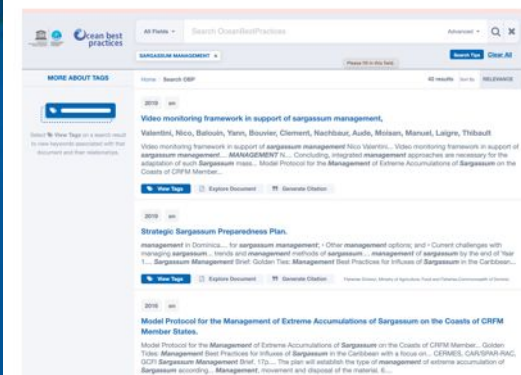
Ocean best practices

All Fields · Search OceanBestPractices · Advanced

SARGASSUM MANAGEMENT ×

Please fill in this field.

Search Tips · Clear All

MORE ABOUT TAGS

Select View Tags on a search result to view keywords associated with that document and their relationships.

Home · Search OBP

40 results · Sort by: RELEVANCE

2019 · en

Video monitoring framework in support of sargassum management,

Valentini, Nico, Balouin, Yann, Bouvier, Clement, Nachbaur, Aude, Moisan, Manuel, Laigre, Thibault

Video monitoring framework in support of sargassum management Nico Valentini... Video monitoring framework in support of sargassum management... MANAGEMENT N... Concluding, integrated management approaches are necessary for the adaptation of such Sargassum mass... Model Protocol for the Management of Extreme Accumulations of Sargassum on the Coasts of CRFM Member...

View Tags · Explore Document · Generate Citation

2019 · en

Strategic Sargassum Preparedness Plan.

management in Dominica.... for sargassum management; • Other management options; and • Current challenges with managing sargassum... trends and management methods of sargassum... management of sargassum by the end of Year 1.... Sargassum Management Brief. Golden Tides. Management Best Practices for Influxes of Sargassum in the Caribbean...

View Tags · Explore Document · Generate Citation · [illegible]

2019 · en

Model Protocol for the Management of Extreme Accumulations of Sargassum on the Coasts of CRFM Member States.

Model Protocol for the Management of Extreme Accumulations of Sargassum on the Coasts of CRFM Member... Golden Tides: Management Best Practices for Influxes of Sargassum in the Caribbean with a focus on... CERMES, CAR/SPAW-RAC, GCFI Sargassum Management Brief. 17p.... The plan will establish the type of management of extreme accumulation of Sargassum according... Management, movement and disposal of the material. 6...